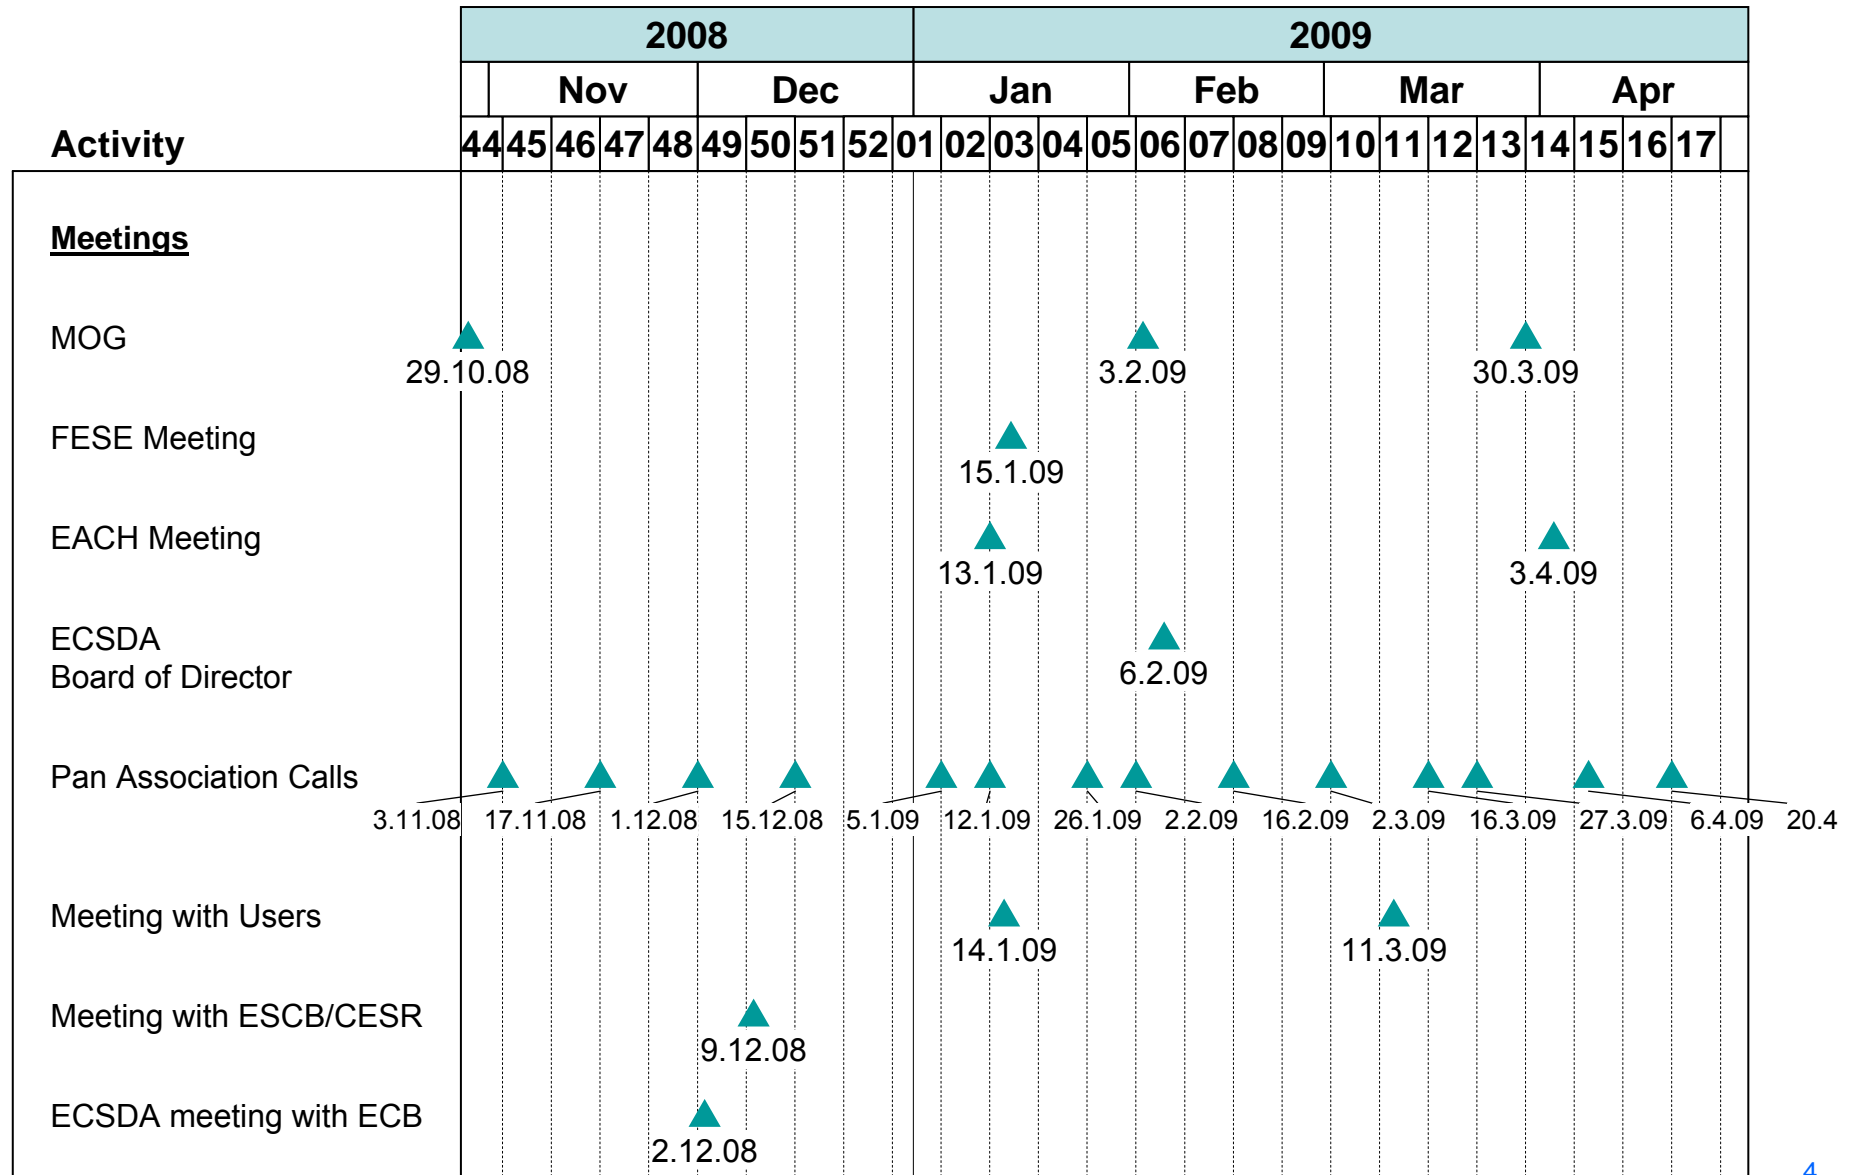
| Activity | 2008 | | 2009 | | | |
|---|---|---|---|---|---|---|
| | Nov | Dec | Jan | Feb | Mar | Apr |
| | 44 45 46 47 48 | 49 50 51 52 | 01 02 03 04 05 | 06 07 08 09 | 10 11 12 13 | 14 15 16 17 |

Meetings

MOG
29.10.08 3.2.09 30.3.09

FESE Meeting
15.1.09

EACH Meeting
13.1.09 3.4.09

ECSDA
Board of Director
6.2.09

Pan Association Calls
3.11.08 17.11.08 1.12.08 15.12.08 5.1.09 12.1.09 26.1.09 2.2.09 16.2.09 2.3.09 16.3.09 27.3.09 6.4.09 20.4

Meeting with Users
14.1.09 11.3.09

Meeting with ESCB/CESR
9.12.08

ECSDA meeting with ECB
2.12.08

4